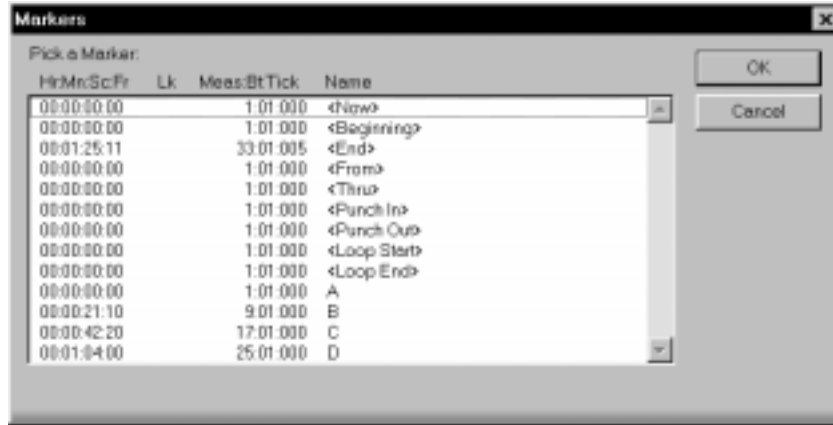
Markers

Pick a Marker:

| Hr:Mn:Sc:Fr | Lk | Meas:Bt:Tick | Name |
|---|---|---|---|
| 00:00:00:00 | | 1:01:000 | <Now> |
| 00:00:00:00 | | 1:01:000 | <Beginning> |
| 00:01:25:11 | | 33:01:005 | <End> |
| 00:00:00:00 | | 1:01:000 | <From> |
| 00:00:00:00 | | 1:01:000 | <Thru> |
| 00:00:00:00 | | 1:01:000 | <Punch In> |
| 00:00:00:00 | | 1:01:000 | <Punch Out> |
| 00:00:00:00 | | 1:01:000 | <Loop Start> |
| 00:00:00:00 | | 1:01:000 | <Loop End> |
| 00:00:00:00 | | 1:01:000 | A |
| 00:00:21:10 | | 9:01:000 | B |
| 00:00:42:20 | | 17:01:000 | C |
| 00:01:04:00 | | 25:01:000 | D |

OK

Cancel